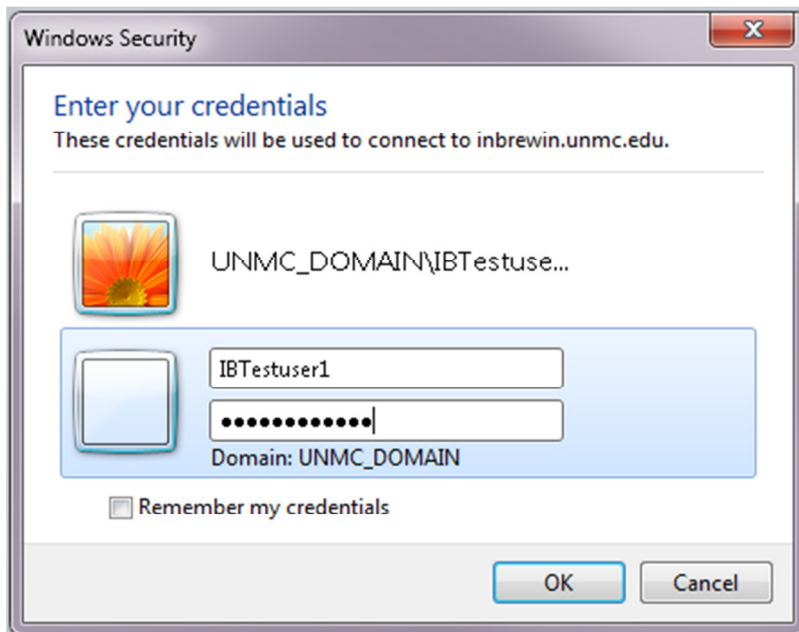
Windows Security

Enter your credentials

These credentials will be used to connect to inbrewin.unmc.edu.

UNMC_DOMAIN\IBTestuse...

IBTestuser1

••••••••••••

Domain: UNMC_DOMAIN

Remember my credentials

OK

Cancel